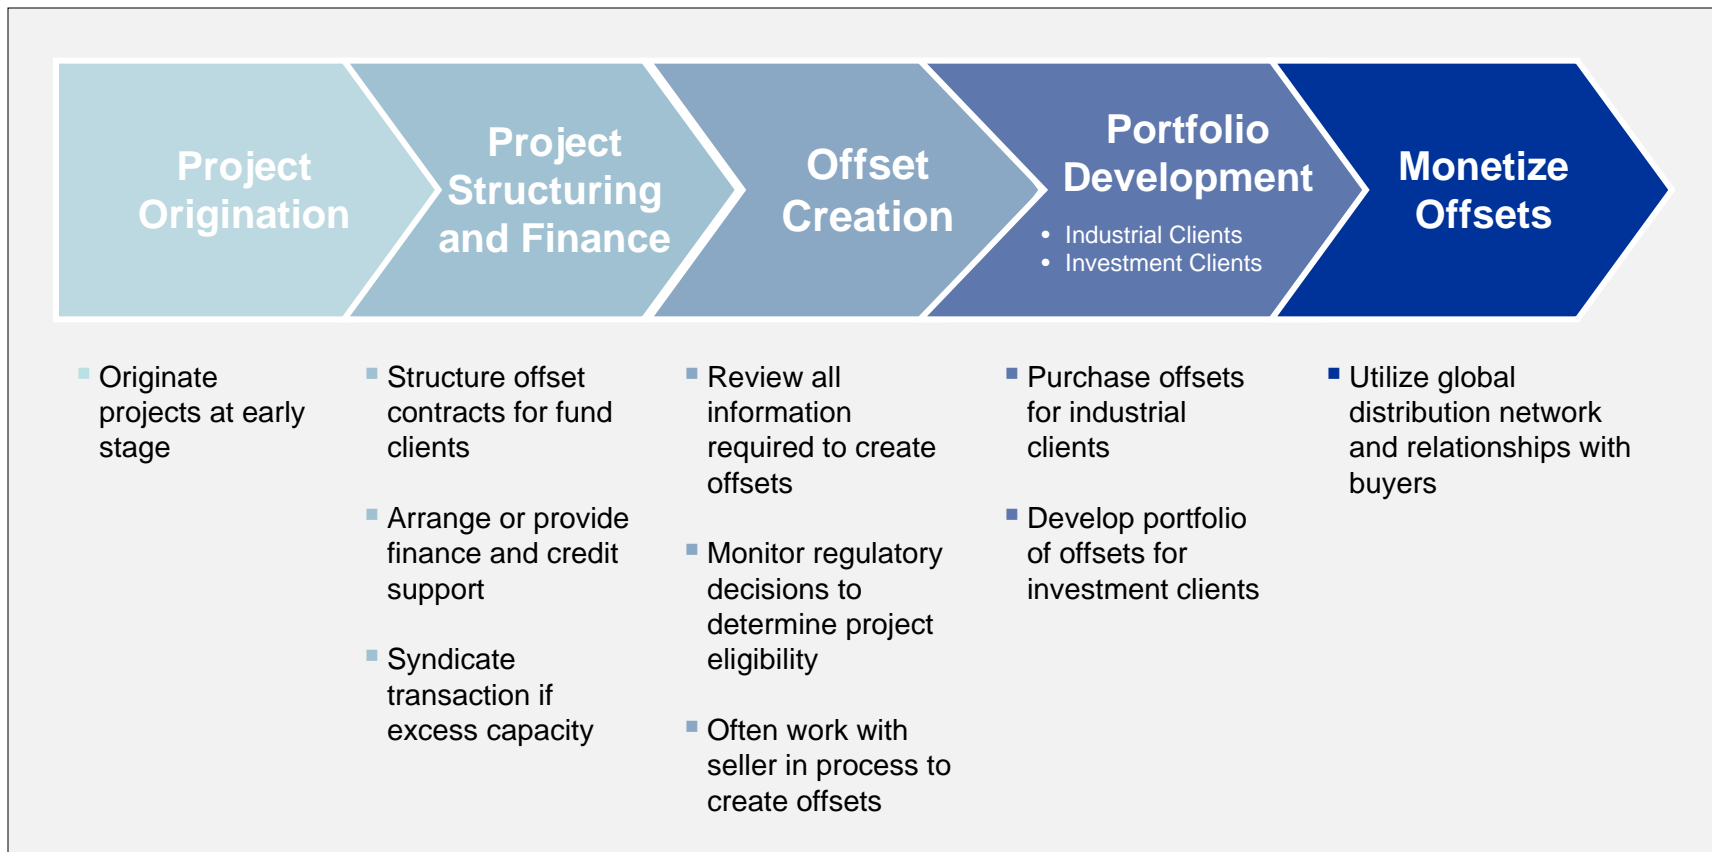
Project Origination

Project Structuring and Finance

Offset Creation

Portfolio Development

- Industrial Clients
- Investment Clients

Monetize Offsets

- Originate projects at early stage

- Structure offset contracts for fund clients
- Arrange or provide finance and credit support
- Syndicate transaction if excess capacity

- Review all information required to create offsets
- Monitor regulatory decisions to determine project eligibility
- Often work with seller in process to create offsets

- Purchase offsets for industrial clients
- Develop portfolio of offsets for investment clients

- Utilize global distribution network and relationships with buyers